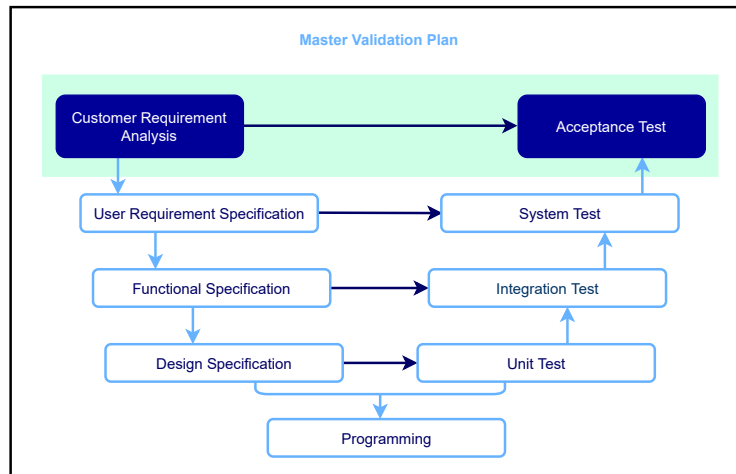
Master Validation Plan

Customer Requirement Analysis

Acceptance Test

User Requirement Specification

System Test

Functional Specification

Integration Test

Design Specification

Unit Test

Programming